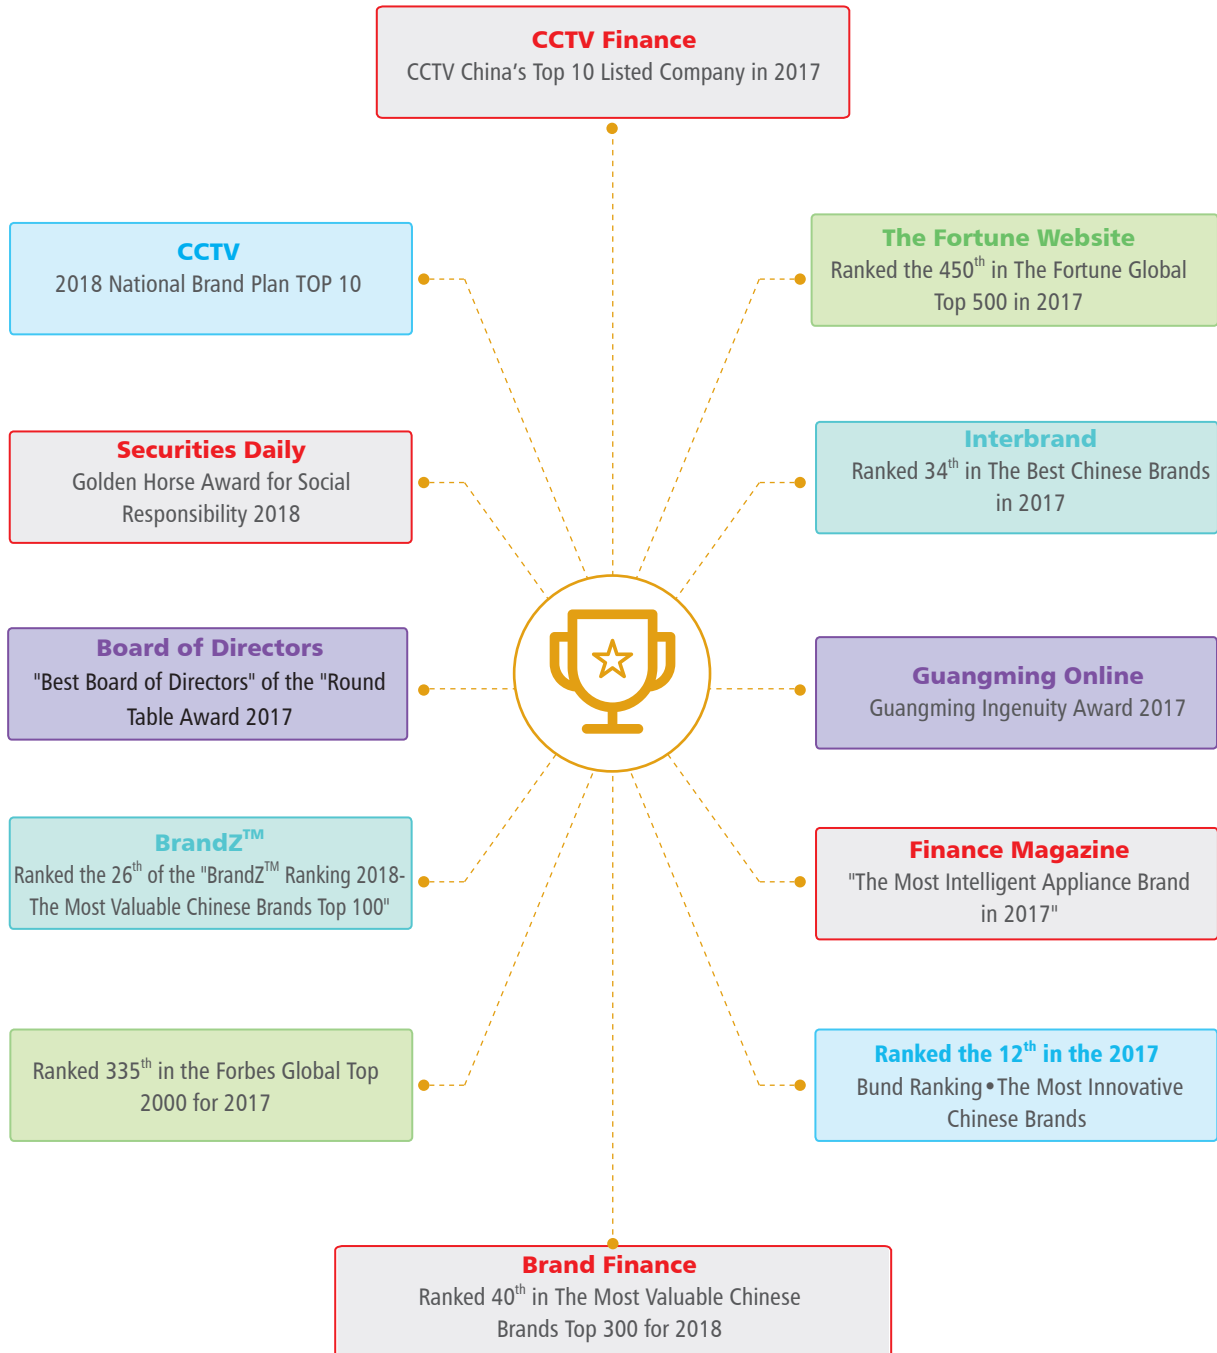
CCTV Finance
CCTV China's Top 10 Listed Company in 2017

CCTV
2018 National Brand Plan TOP 10

The Fortune Website
Ranked the 450$^{th}$ in The Fortune Global Top 500 in 2017

Securities Daily
Golden Horse Award for Social Responsibility 2018

Interbrand
Ranked 34$^{th}$ in The Best Chinese Brands in 2017

Board of Directors
"Best Board of Directors" of the "Round Table Award 2017

Guangming Online
Guangming Ingenuity Award 2017

BrandZ$^{TM}$
Ranked the 26$^{th}$ of the "BrandZ$^{TM}$ Ranking 2018-The Most Valuable Chinese Brands Top 100"

Finance Magazine
"The Most Intelligent Appliance Brand in 2017"

Ranked 335$^{th}$ in the Forbes Global Top 2000 for 2017

Ranked the 12$^{th}$ in the 2017
Bund Ranking•The Most Innovative Chinese Brands

Brand Finance
Ranked 40$^{th}$ in The Most Valuable Chinese Brands Top 300 for 2018